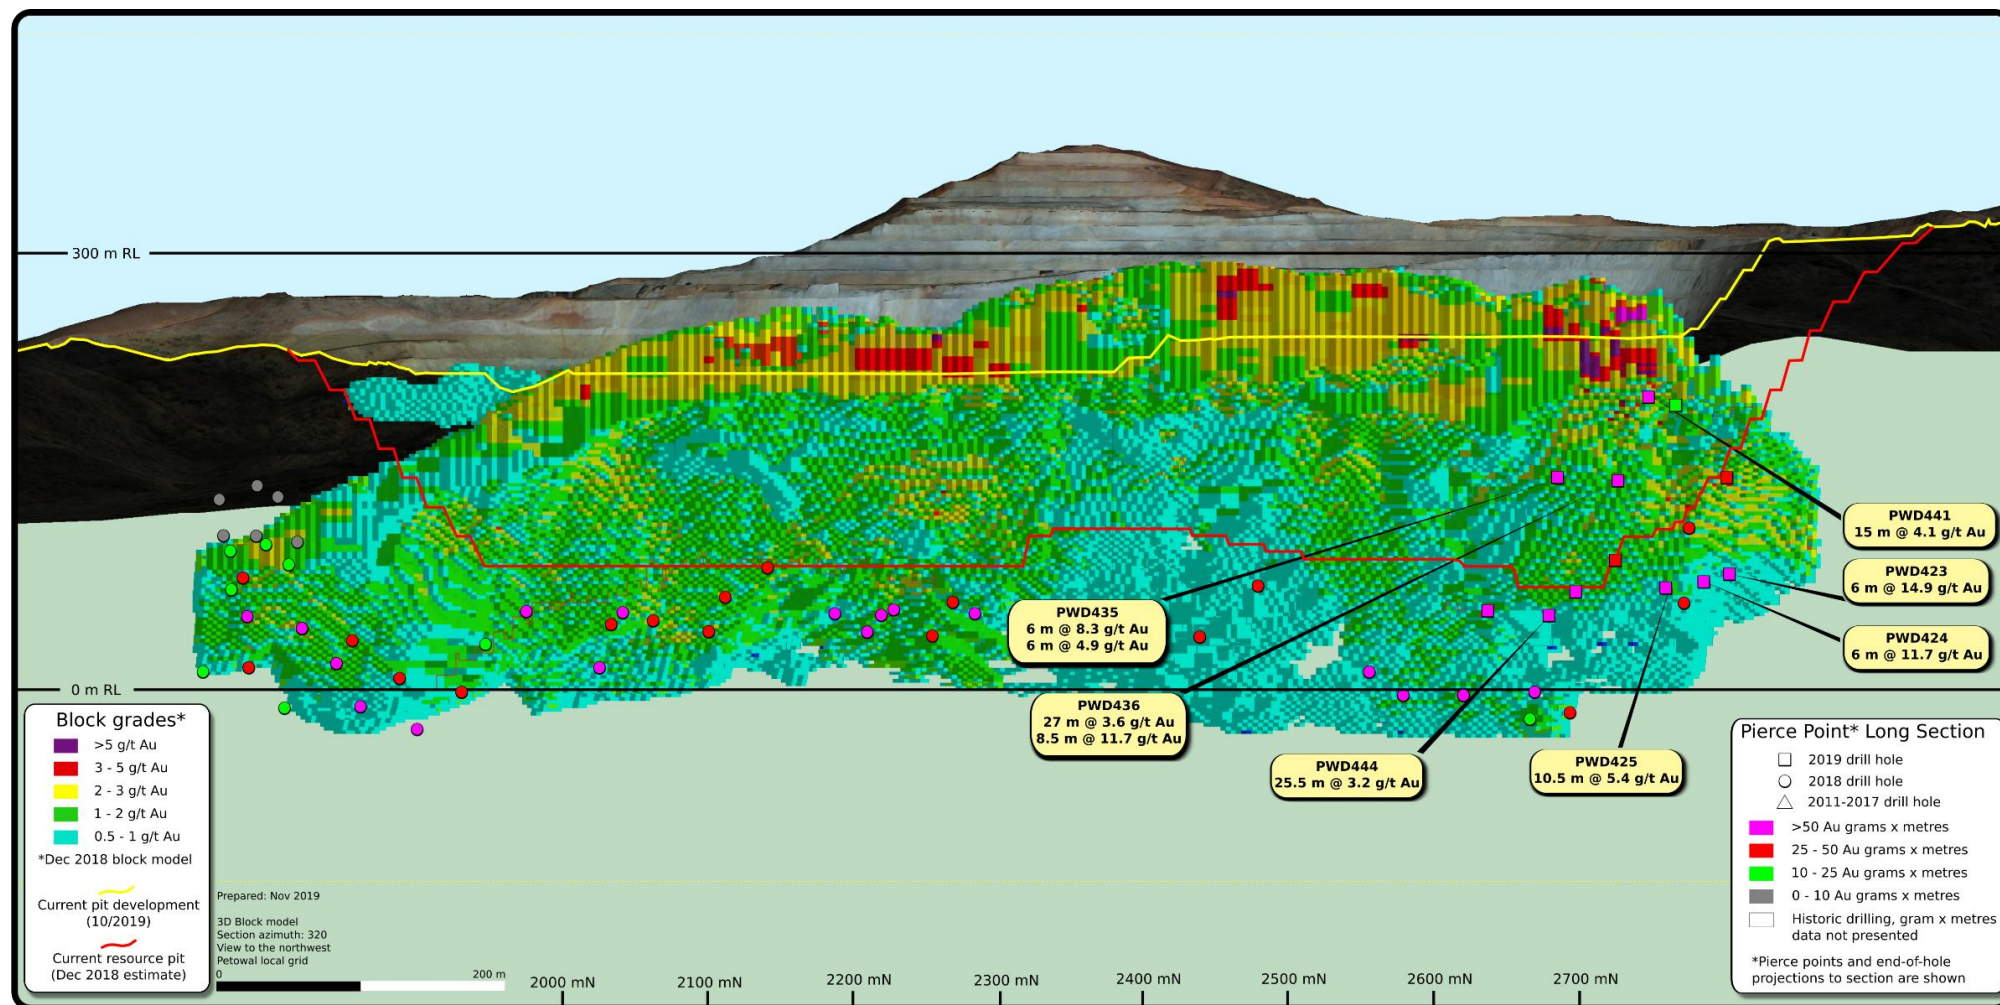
300 m RL

0 m RL

PWD441
15 m @ 4.1 g/t Au

PWD423
6 m @ 14.9 g/t Au

PWD424
6 m @ 11.7 g/t Au

PWD435
6 m @ 8.3 g/t Au
6 m @ 4.9 g/t Au

PWD436
27 m @ 3.6 g/t Au
8.5 m @ 11.7 g/t Au

PWD444
25.5 m @ 3.2 g/t Au

PWD425
10.5 m @ 5.4 g/t Au

Block grades*
>5 g/t Au
3 - 5 g/t Au
2 - 3 g/t Au
1 - 2 g/t Au
0.5 - 1 g/t Au
*Dec 2018 block model

Current pit development (10/2019)

Current resource pit (Dec 2018 estimate)

Prepared: Nov 2019

3D Block model
Section azimuth: 320
View to the northwest
Petowal local grid

0

200 m

2000 mN

2100 mN

2200 mN

2300 mN

2400 mN

2500 mN

2600 mN

2700 mN

Pierce Point* Long Section
2019 drill hole
2018 drill hole
2011-2017 drill hole
>50 Au grams x metres
25 - 50 Au grams x metres
10 - 25 Au grams x metres
0 - 10 Au grams x metres
Historic drilling, gram x metres data not presented

*Pierce points and end-of-hole projections to section are shown